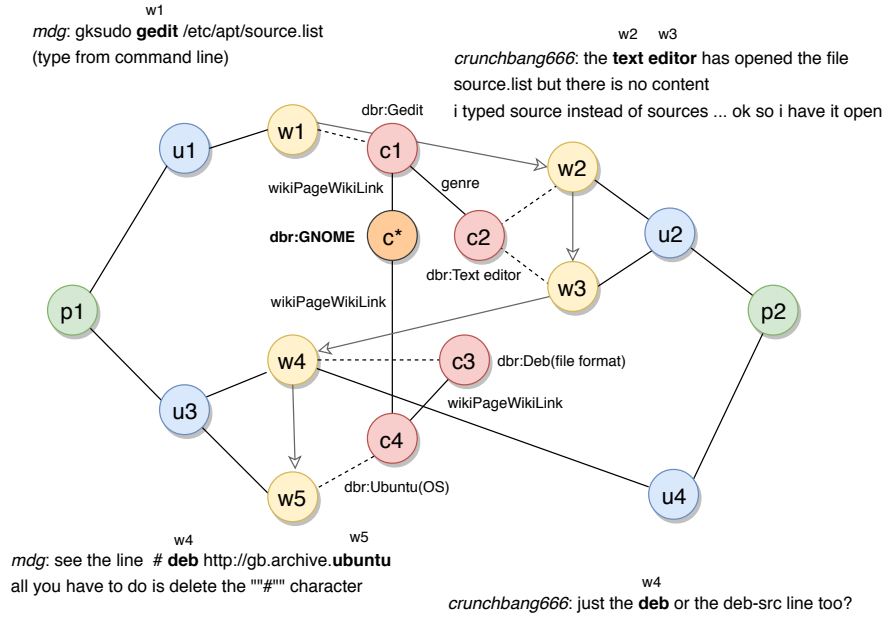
w1
*mdg*: gksudo **gedit** /etc/apt/source.list
(type from command line)

w2 w3
*crunchbang666*: the **text editor** has opened the file source.list but there is no content
i typed source instead of sources ... ok so i have it open

dbr:Gedit

u1

w1

c1

w2

genre

wikiPageWikiLink

dbr:GNOME

c*

c2

u2

dbr:Text editor

w3

p1

wikiPageWikiLink

p2

w4

c3

dbr:Deb(file format)

u3

wikiPageWikiLink

c4

w5

dbr:Ubuntu(OS)

u4

w4 w5
*mdg*: see the line # **deb** http://gb.archive.**ubuntu**
all you have to do is delete the ""#"" character

w4
*crunchbang666*: just the **deb** or the deb-src line too?